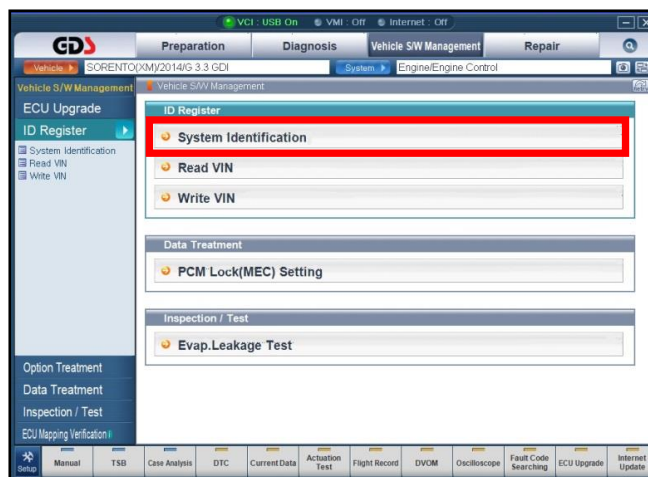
VCI : USB On VMI : Off Internet : Off

GDS

Preparation Diagnosis Vehicle S/W Management Repair

Vehicle SORENTO(XM)/2014/G 3.3 GDI System Engine/Engine Control

Vehicle S/W Management

Vehicle S/W Management

ECU Upgrade

ID Register

System Identification
Read VIN
Write VIN

ID Register

System Identification

Read VIN

Write VIN

Data Treatment

PCM Lock(MEC) Setting

Inspection / Test

Evap.Leakage Test

Option Treatment

Data Treatment

Inspection / Test

ECU Mapping Verification

Setup Manual TSB Case Analysis DTC Current Data Actuation Test Flight Record DVOM Oscilloscope Fault Code Searching ECU Upgrade Internet Update